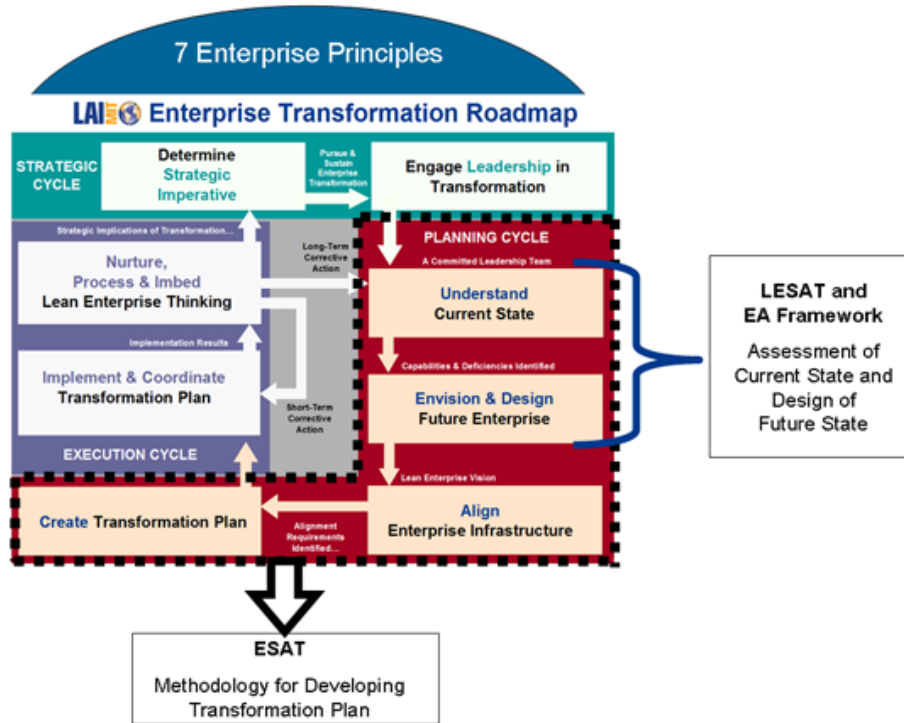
7 Enterprise Principles

LAI Enterprise Transformation Roadmap

STRATEGIC CYCLE

Determine Strategic Imperative

Pursue & Sustain Enterprise Transformation

Engage Leadership in Transformation

Strategic Implications of Transformation...

Nurture, Process & Imbed Lean Enterprise Thinking

Long-Term Corrective Action

PLANNING CYCLE

A Committed Leadership Team

Understand Current State

Implementation Results

Capabilities & Deficiencies Identified

Implement & Coordinate Transformation Plan

Short-Term Corrective Action

Envision & Design Future Enterprise

EXECUTION CYCLE

Lean Enterprise Vision

Create Transformation Plan

Alignment Requirements Identified...

Align Enterprise Infrastructure

LESAT and EA Framework

Assessment of Current State and Design of Future State

ESAT

Methodology for Developing Transformation Plan